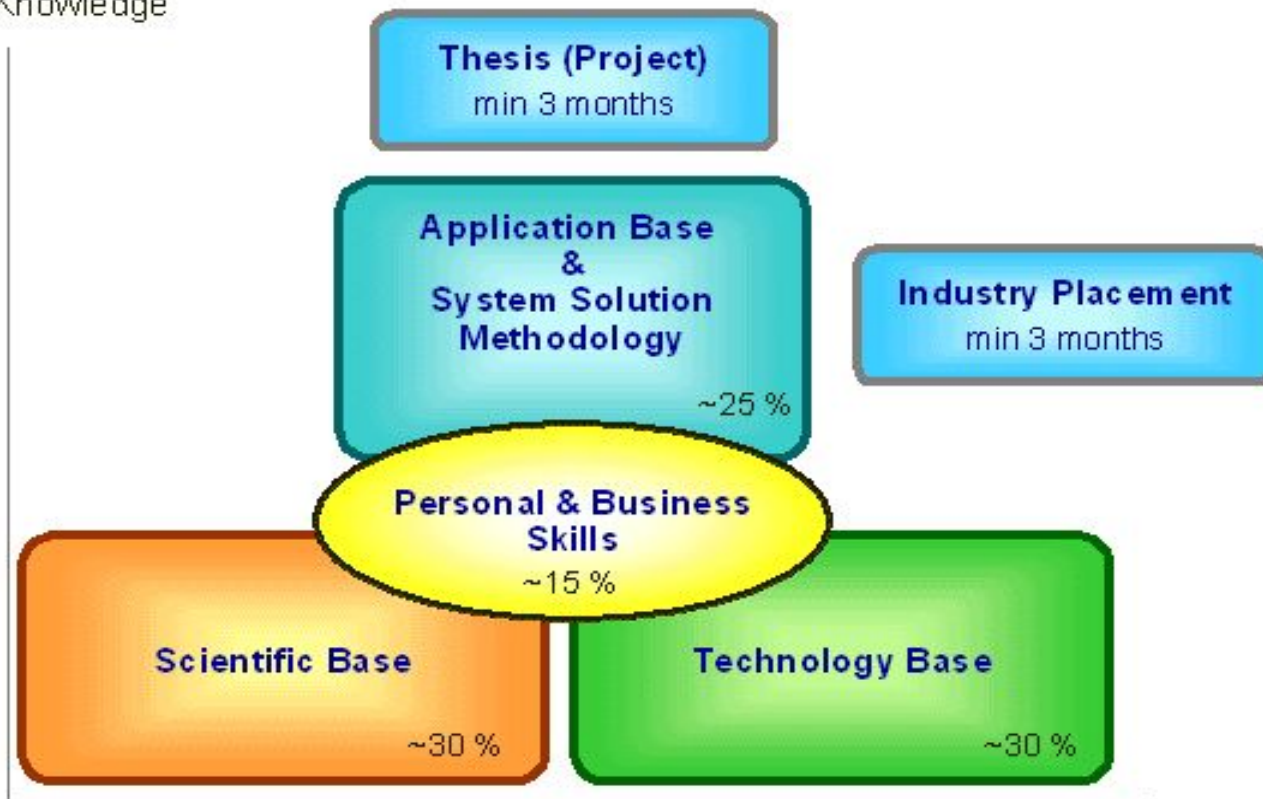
Knowledge

Thesis (Project)
min 3 months

Application Base
&
System Solution
Methodology
~25 %

Industry Placement
min 3 months

Personal & Business
Skills
~15 %

Scientific Base
~30 %

Technology Base
~30 %